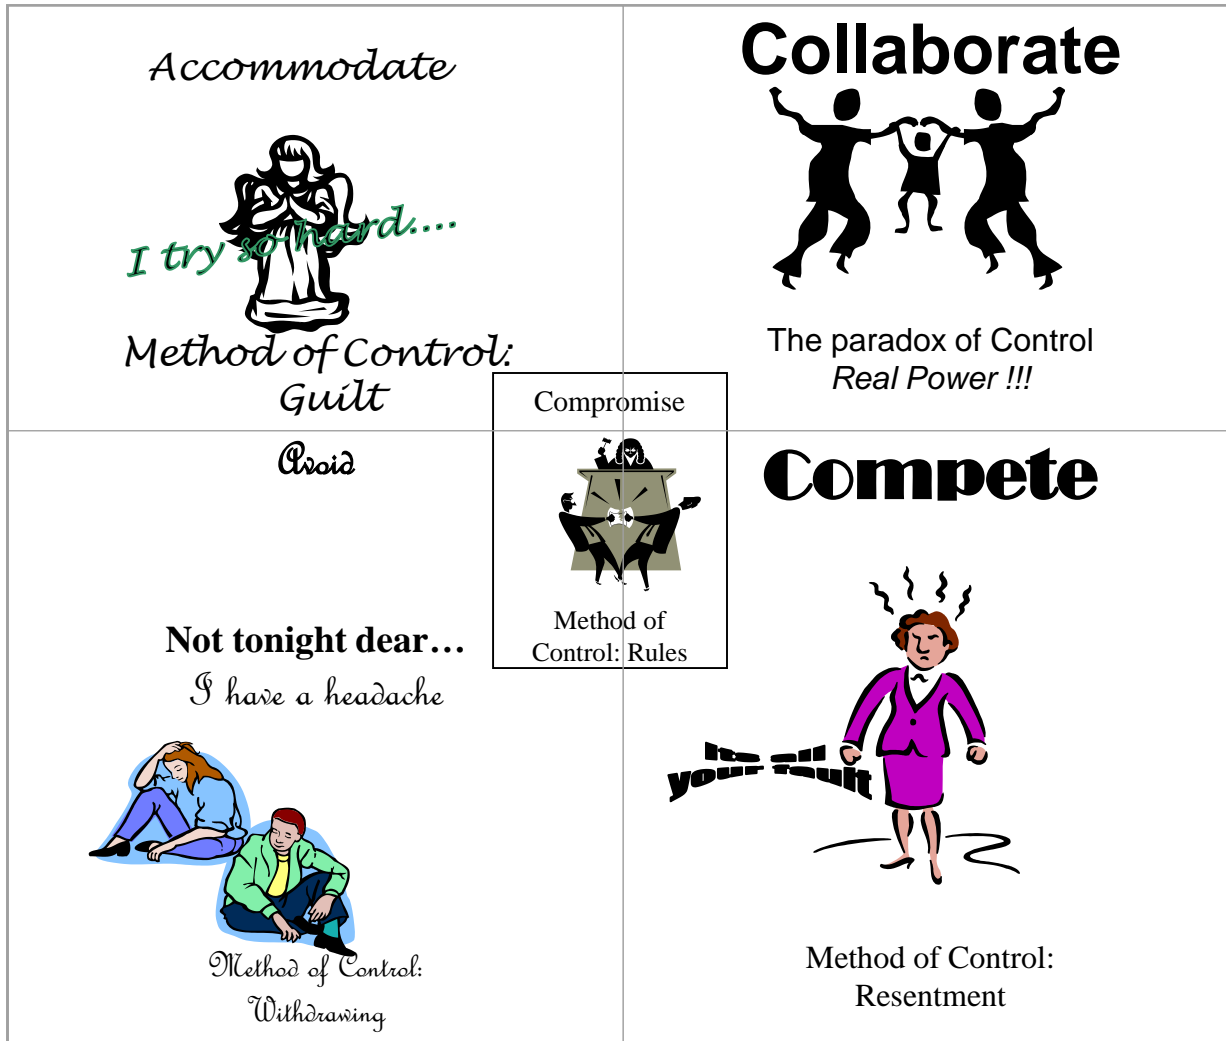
Accommodate

I try so hard....

Method of Control: Guilt

Collaborate

The paradox of Control
*Real Power !!!*

Compromise

Method of Control: Rules

Avoid

**Not tonight dear…**
I have a headache

Method of Control: Withdrawing

Compete

Its all your fault

Method of Control: Resentment